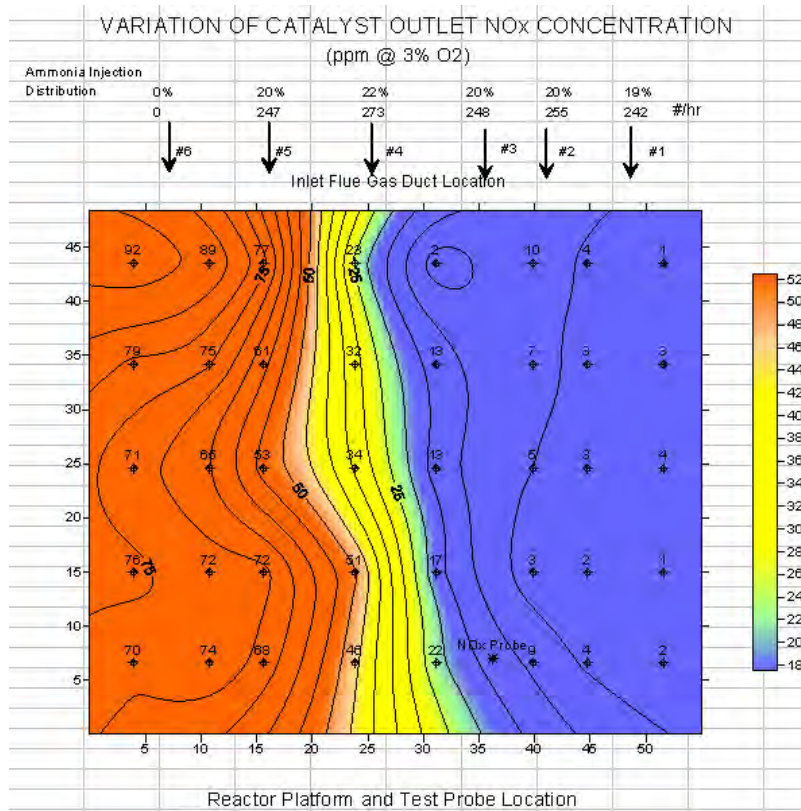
VARIATION OF CATALYST OUTLET NOx CONCENTRATION

(ppm @ 3% O2)

Ammonia Injection Distribution

| 0% | 20% | 22% | 20% | 20% | 19% | |
|---|---|---|---|---|---|---|
| 0 | 247 | 273 | 248 | 255 | 242 | #/hr |

#6 #5 #4 #3 #2 #1

Inlet Flue Gas Duct Location

45
40
35
30
25
20
15
10
5

92 89 77 23 2 10 4 1
79 75 61 32 13 7 3 3
71 66 53 34 13 5 3 4
76 72 72 51 17 3 2 1
70 74 68 46 22 9 4 2

75 50 25 50 25 75

NOx Probe

5 10 15 20 25 30 35 40 45 50

52
50
48
46
44
42
40
38
36
34
32
30
28
26
24
22
20
18

Reactor Platform and Test Probe Location